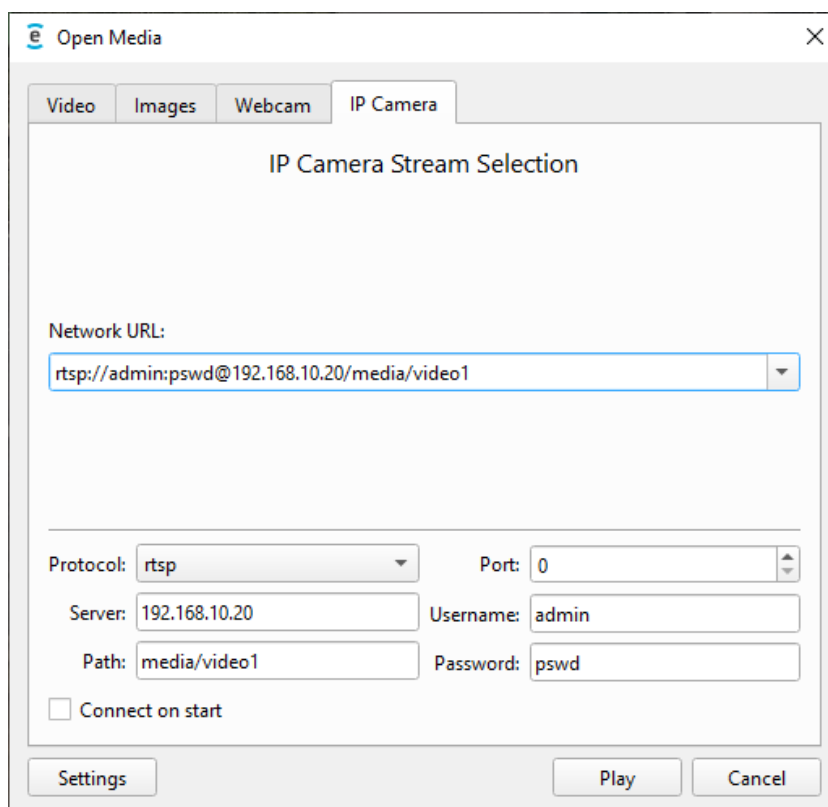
Open Media

Video | Images | Webcam | IP Camera

IP Camera Stream Selection

Network URL:

rtsp://admin:pswd@192.168.10.20/media/video1

Protocol: rtsp

Port: 0

Server: 192.168.10.20

Username: admin

Path: media/video1

Password: pswd

Connect on start

Settings

Play

Cancel